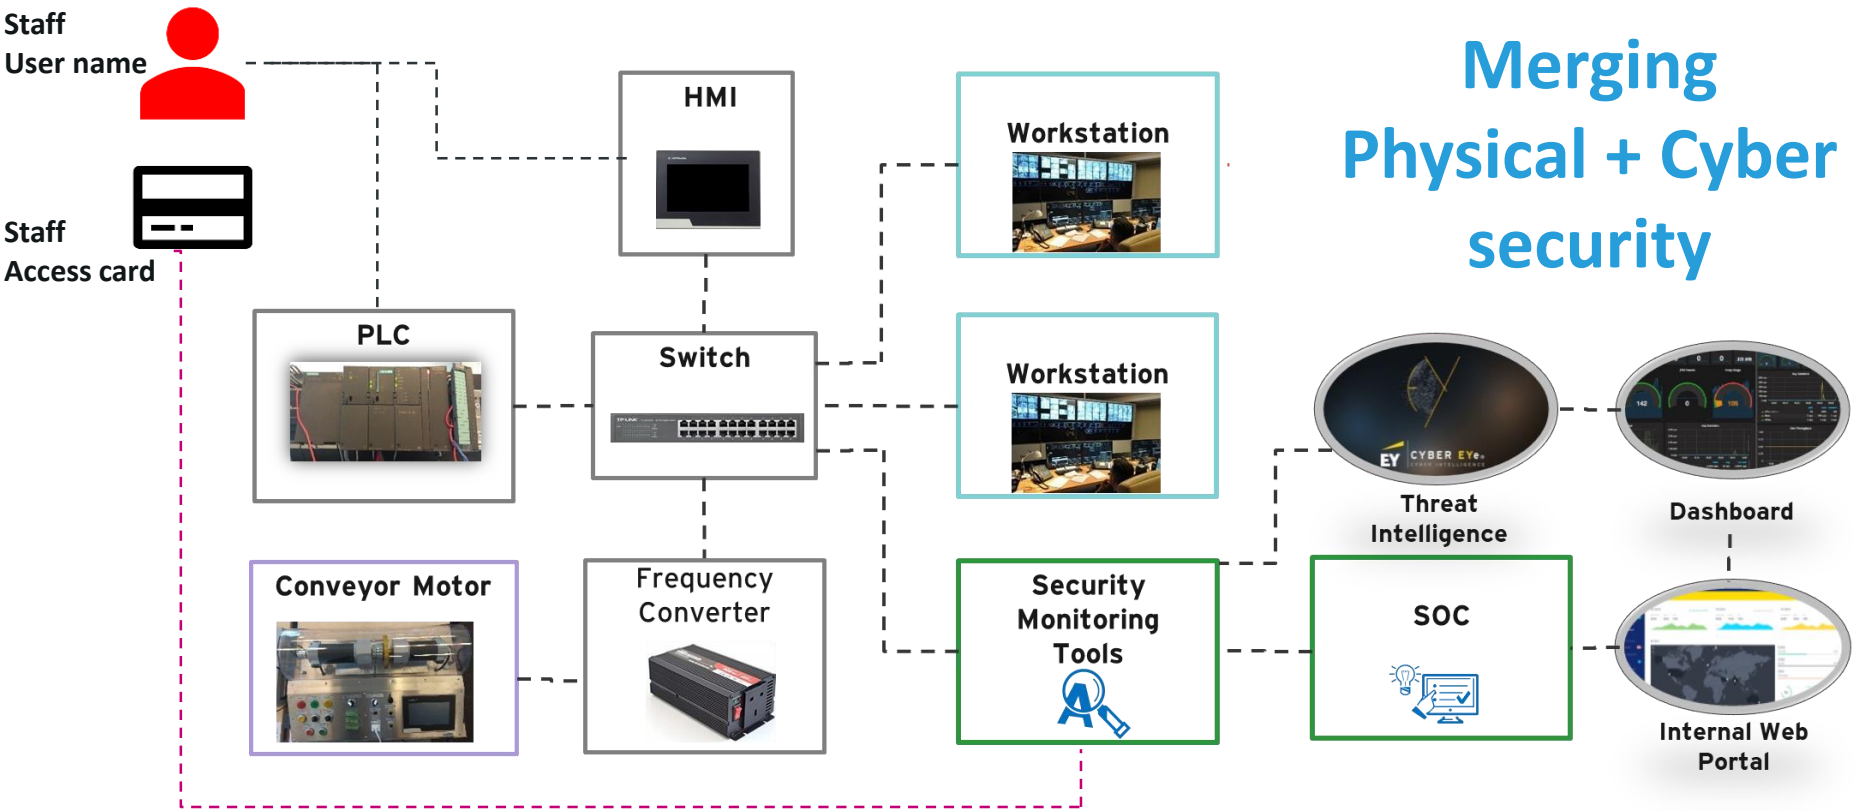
Staff
User name

Staff
Access card

HMI

Workstation

Merging Physical + Cyber security

PLC

Switch

Workstation

EY CYBER EYe

Threat Intelligence

Dashboard

Conveyor Motor

Frequency Converter

Security Monitoring Tools

SOC

Internal Web Portal